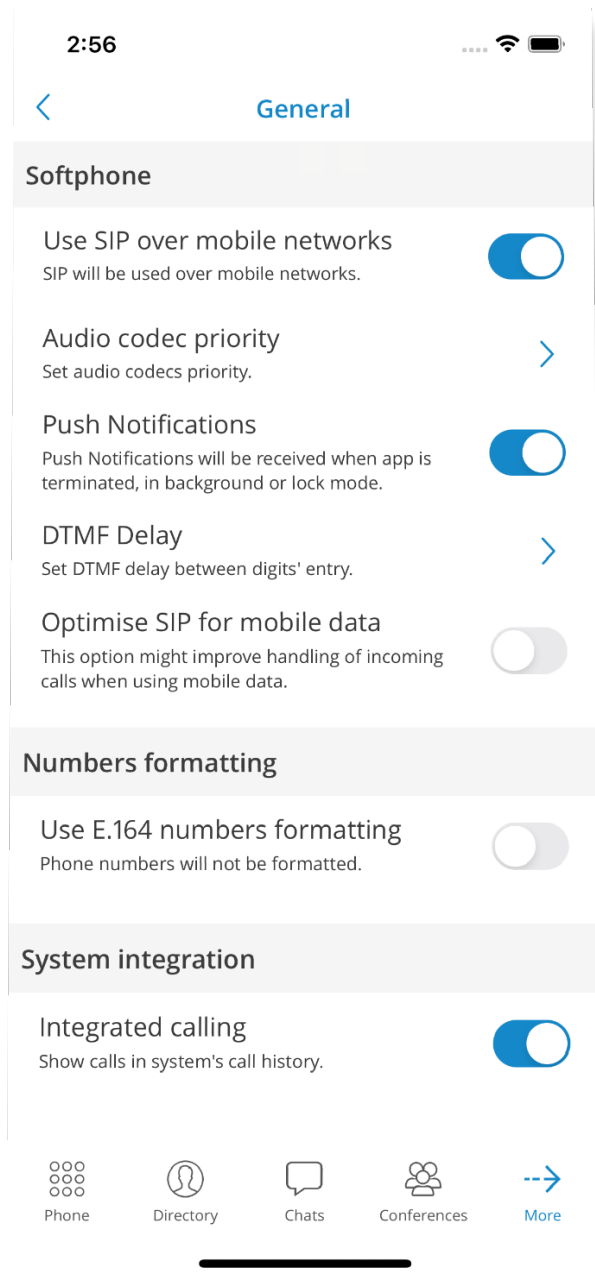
2:56

General

Softphone

Use SIP over mobile networks
SIP will be used over mobile networks.

Audio codec priority
Set audio codecs priority.

Push Notifications
Push Notifications will be received when app is terminated, in background or lock mode.

DTMF Delay
Set DTMF delay between digits' entry.

Optimise SIP for mobile data
This option might improve handling of incoming calls when using mobile data.

Numbers formatting

Use E.164 numbers formatting
Phone numbers will not be formatted.

System integration

Integrated calling
Show calls in system's call history.

Phone
Directory
Chats
Conferences
More